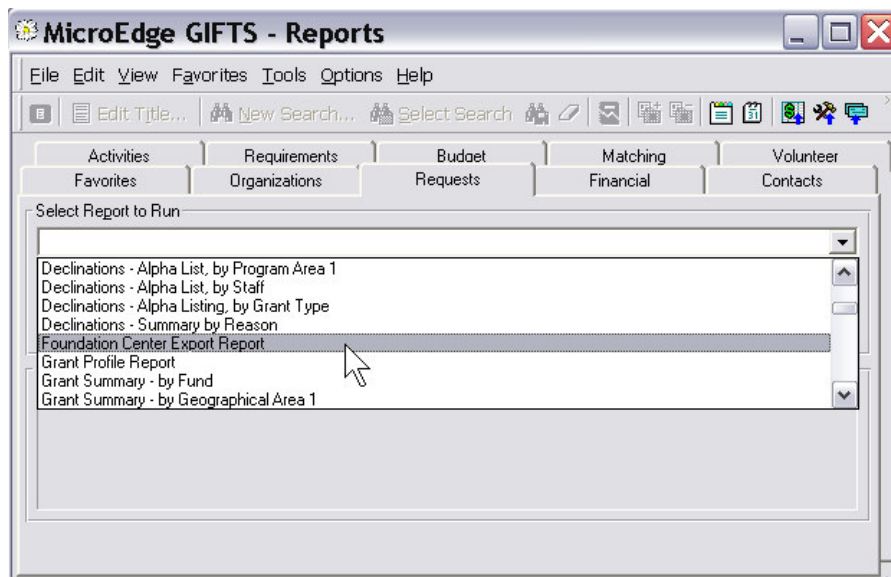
MicroEdge GIFTS - Reports

File Edit View Favorites Tools Options Help

Edit Title... New Search... Select Search

Activities
Requirements
Budget
Matching
Volunteer
Favorites
Organizations
Requests
Financial
Contacts

Select Report to Run

Declinations - Alpha List, by Program Area 1
Declinations - Alpha List, by Staff
Declinations - Alpha Listing, by Grant Type
Declinations - Summary by Reason
Foundation Center Export Report
Grant Profile Report
Grant Summary - by Fund
Grant Summary - by Geographical Area 1